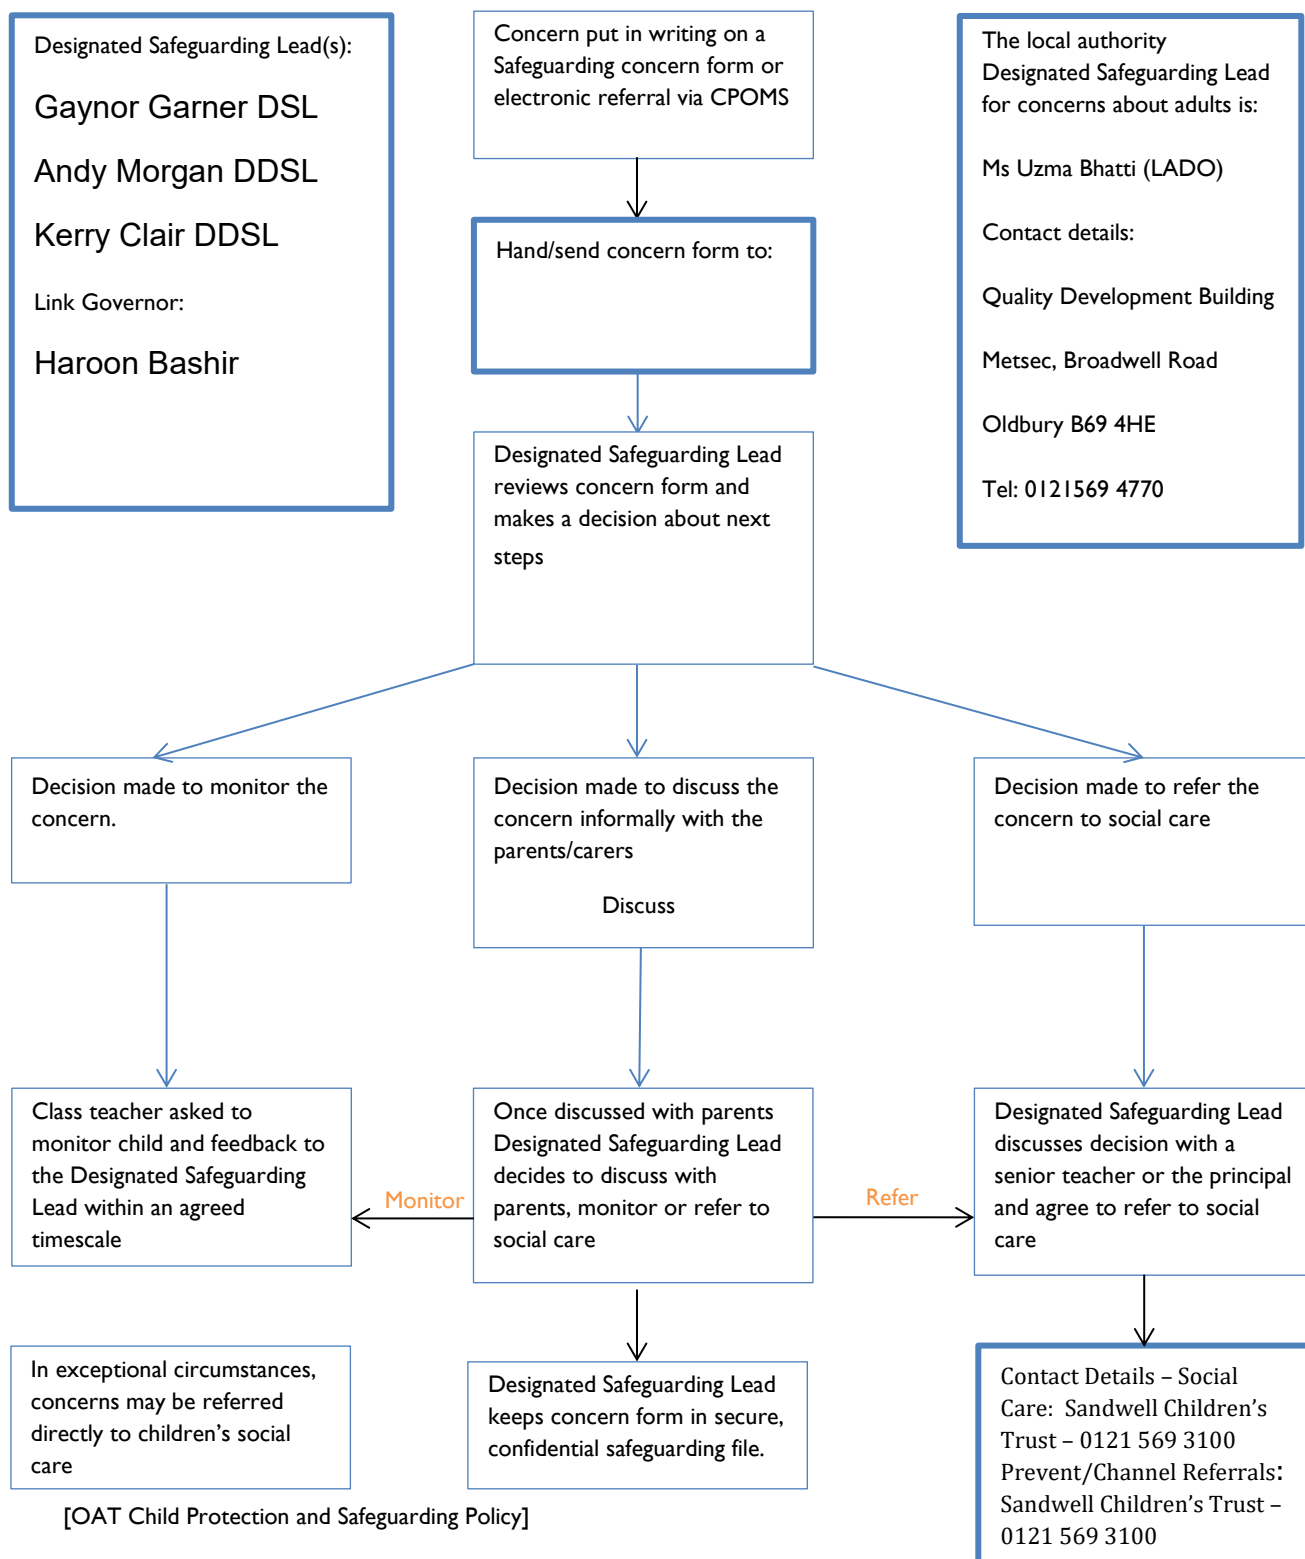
Designated Safeguarding Lead(s):

Gaynor Garner DSL

Andy Morgan DDSL

Kerry Clair DDSL

Link Governor:

Haroon Bashir

Concern put in writing on a Safeguarding concern form or electronic referral via CPOMS

Hand/send concern form to:

Designated Safeguarding Lead reviews concern form and makes a decision about next steps

The local authority Designated Safeguarding Lead for concerns about adults is:

Ms Uzma Bhatti (LADO)

Contact details:

Quality Development Building

Metsec, Broadwell Road

Oldbury B69 4HE

Tel: 0121569 4770

Decision made to monitor the concern.

Decision made to discuss the concern informally with the parents/carers

Discuss

Decision made to refer the concern to social care

Class teacher asked to monitor child and feedback to the Designated Safeguarding Lead within an agreed timescale

Monitor

Once discussed with parents Designated Safeguarding Lead decides to discuss with parents, monitor or refer to social care

Refer

Designated Safeguarding Lead discusses decision with a senior teacher or the principal and agree to refer to social care

In exceptional circumstances, concerns may be referred directly to children's social care

Designated Safeguarding Lead keeps concern form in secure, confidential safeguarding file.

Contact Details – Social Care: Sandwell Children's Trust – 0121 569 3100 Prevent/Channel Referrals: Sandwell Children's Trust – 0121 569 3100

[OAT Child Protection and Safeguarding Policy]